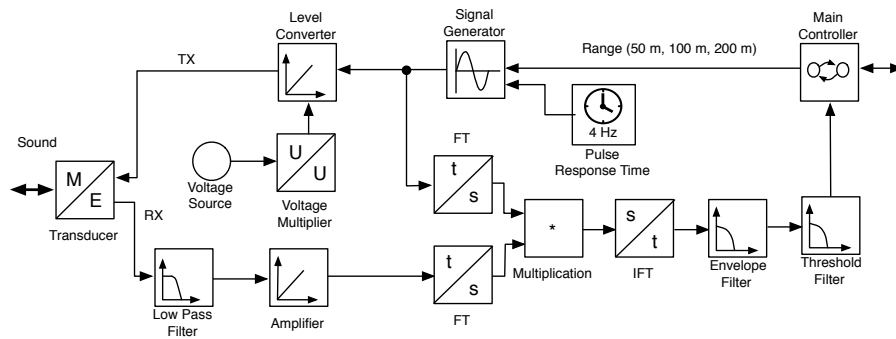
Level Converter

Signal Generator

Main Controller

TX

Range (50 m, 100 m, 200 m)

Sound

M

E

Transducer

RX

U

U

Voltage Source

Voltage Multiplier

4 Hz

Pulse Response Time

FT

t

s

*

Multiplication

s

t

IFT

Envelope Filter

Threshold Filter

Low Pass Filter

Amplifier

t

s

FT